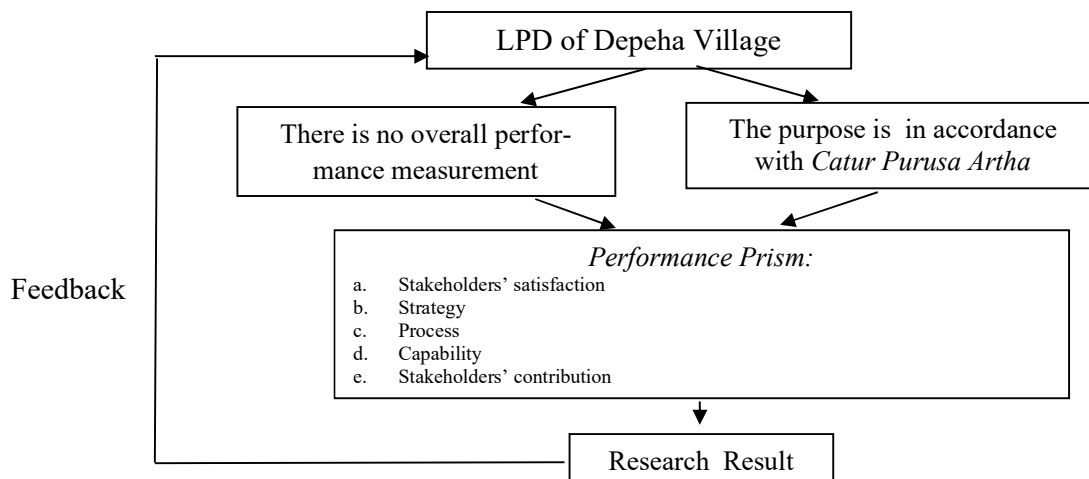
LPD of Depeha Village

There is no overall performance measurement

The purpose is in accordance with Catur Purusa Artha

Feedback

Performance Prism:
a. Stakeholders' satisfaction
b. Strategy
c. Process
d. Capability
e. Stakeholders' contribution

Research Result